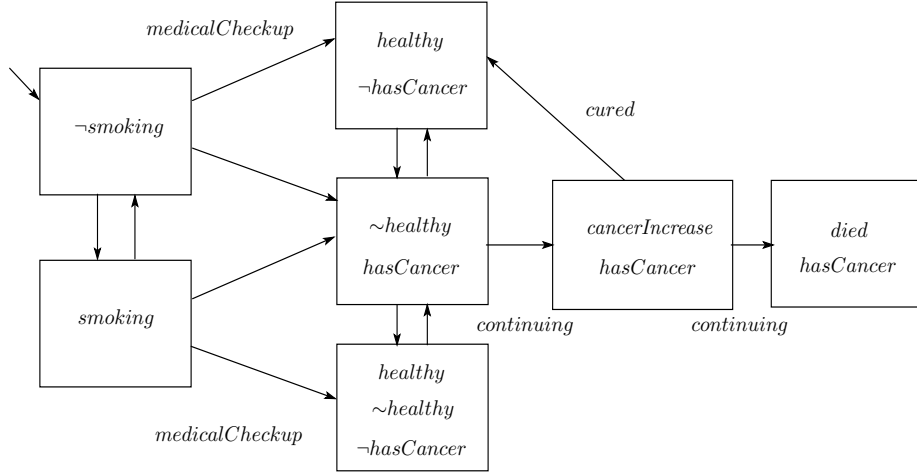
medicalCheckup

$healthy$

$\neg hasCancer$

cured

$\neg smoking$

$\sim healthy$

$hasCancer$

$cancerIncrease$

$hasCancer$

$died$

$hasCancer$

$smoking$

continuing

continuing

$healthy$

$\sim healthy$

$\neg hasCancer$

medicalCheckup